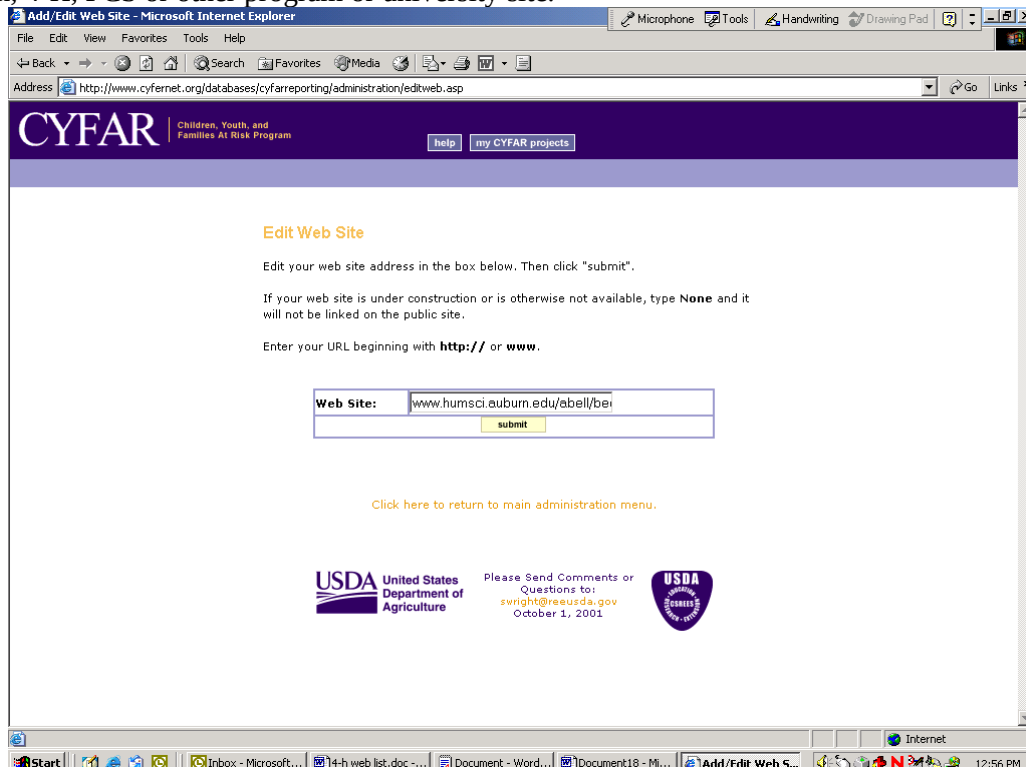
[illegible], 4-H, FCS or other program or university site.

Add/Edit Web Site - Microsoft Internet Explorer

Microphone Tools Handwriting Drawing Pad

File Edit View Favorites Tools Help

Back Search Favorites Media

Address http://www.cyfernet.org/databases/cyfarreporting/administration/editweb.asp

Go Links

CYFAR Children, Youth, and Families At Risk Program

help my CYFAR projects

Edit Web Site

Edit your web site address in the box below. Then click "submit".

If your web site is under construction or is otherwise not available, type **None** and it will not be linked on the public site.

Enter your URL beginning with **http://** or **www**.

| Web Site: | www.humsci.auburn.edu/abell/be |
|---|---|
| | submit |

Click here to return to main administration menu.

USDA United States Department of Agriculture

Please Send Comments or Questions to: swright@reeusda.gov October 1, 2001

USDA CSREES

Internet

Start Inbox - Microsoft... 4-h web list.doc -... Document - Word... Document18 - Mi... Add/Edit Web S... 12:56 PM